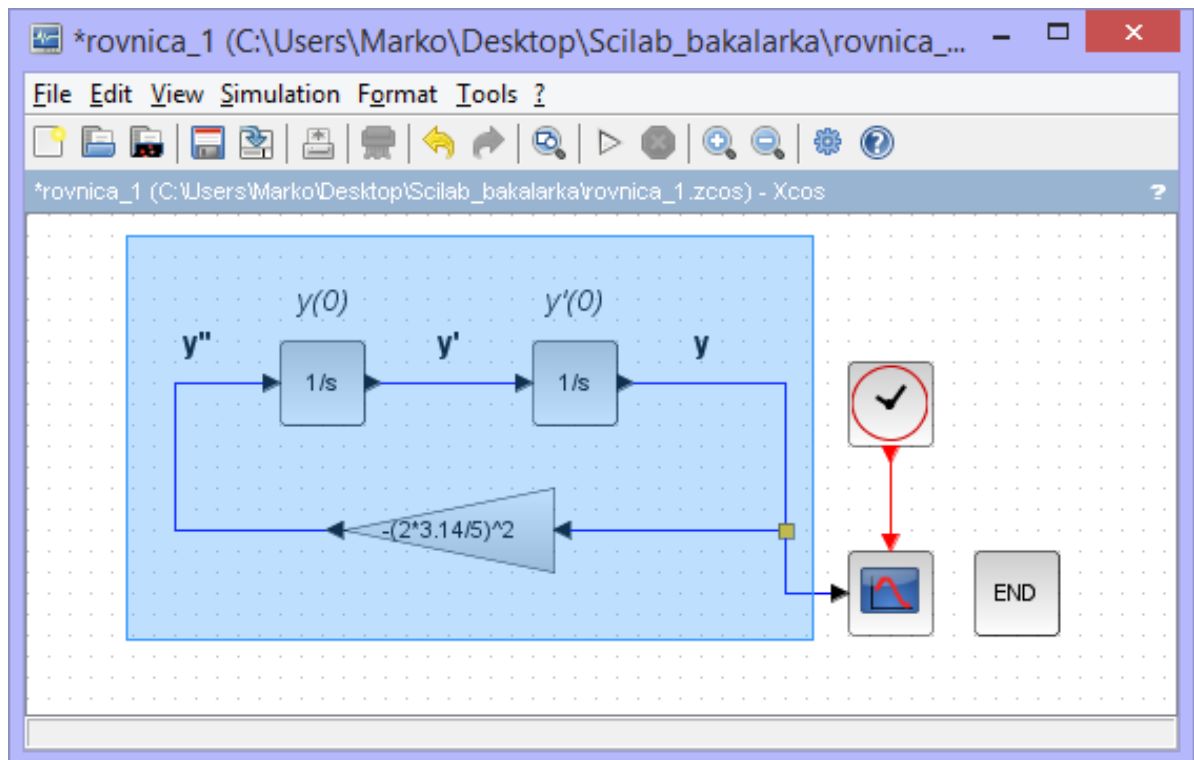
*rovnica_1 (C:\Users\Marko\Desktop\Scilab_bakalarka\rovnica_...

File Edit View Simulation Format Tools ?

*rovnica_1 (C:\Users\Marko\Desktop\Scilab_bakalarka\rovnica_1.zcos) - Xcos

y(0) y'(0)

y'' 1/s y' 1/s y

-(2*3.14/5)^2

END